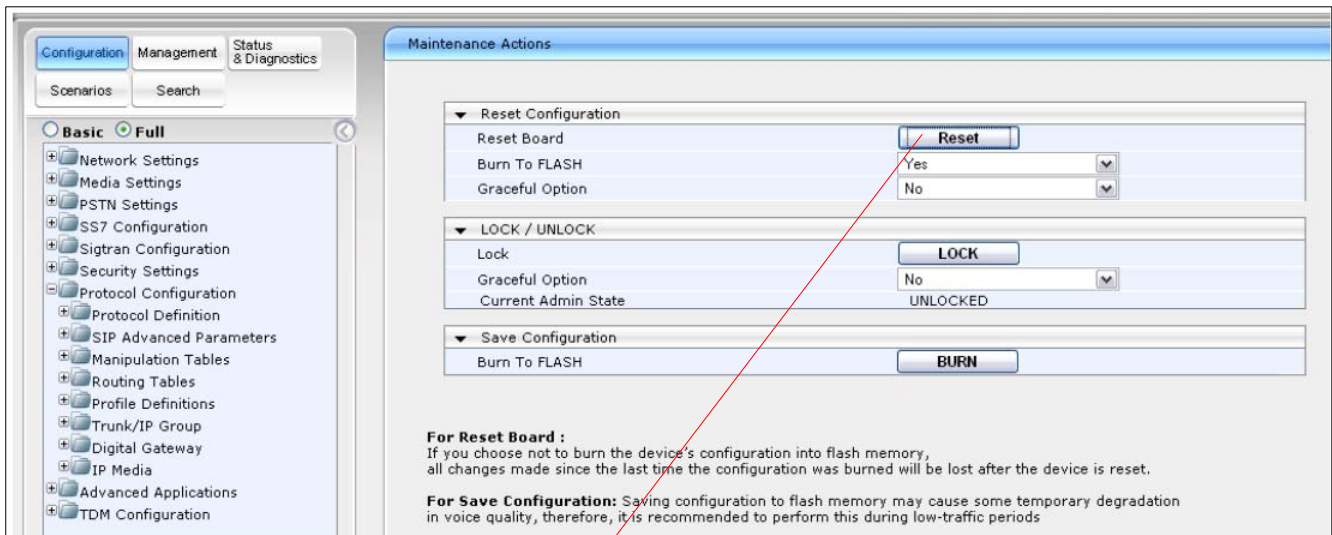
Configuration Management Status & Diagnostics
Scenarios Search

Basic Full

Network Settings
Media Settings
PSTN Settings
SS7 Configuration
Sigtran Configuration
Security Settings
Protocol Configuration
Protocol Definition
SIP Advanced Parameters
Manipulation Tables
Routing Tables
Profile Definitions
Trunk/IP Group
Digital Gateway
IP Media
Advanced Applications
TDM Configuration

Maintenance Actions

Reset Configuration

| | |
|---|---|
| Reset Board | Reset |
| Burn To FLASH | Yes |
| Graceful Option | No |

LOCK / UNLOCK

| | |
|---|---|
| Lock | LOCK |
| Graceful Option | No |
| Current Admin State | UNLOCKED |

Save Configuration

| | |
|---|---|
| Burn To FLASH | BURN |

For Reset Board :
If you choose not to burn the device's configuration into flash memory, all changes made since the last time the configuration was burned will be lost after the device is reset.

For Save Configuration: Saving configuration to flash memory may cause some temporary degradation in voice quality, therefore, it is recommended to perform this during low-traffic periods